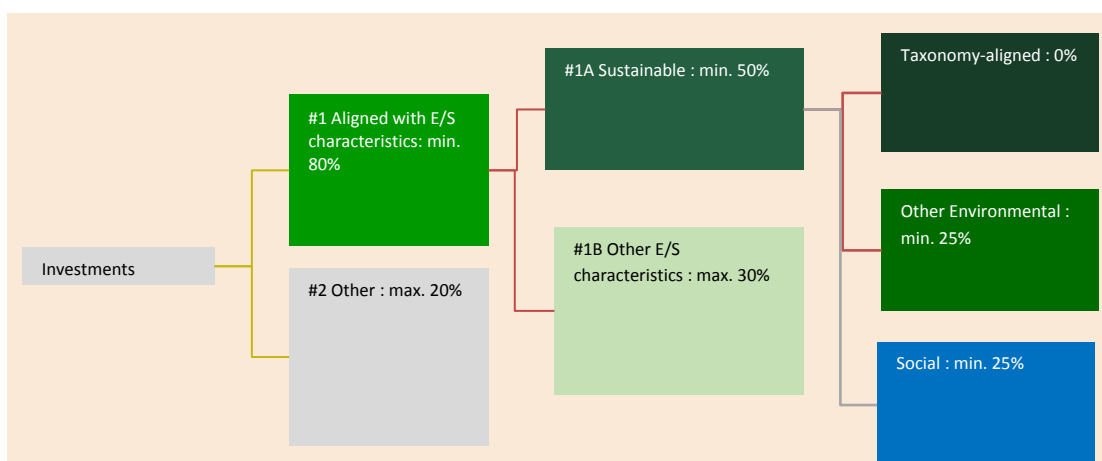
Investments

#1 Aligned with E/S characteristics: min. 80%

#2 Other : max. 20%

#1A Sustainable : min. 50%

#1B Other E/S characteristics : max. 30%

Taxonomy-aligned : 0%

Other Environmental : min. 25%

Social : min. 25%